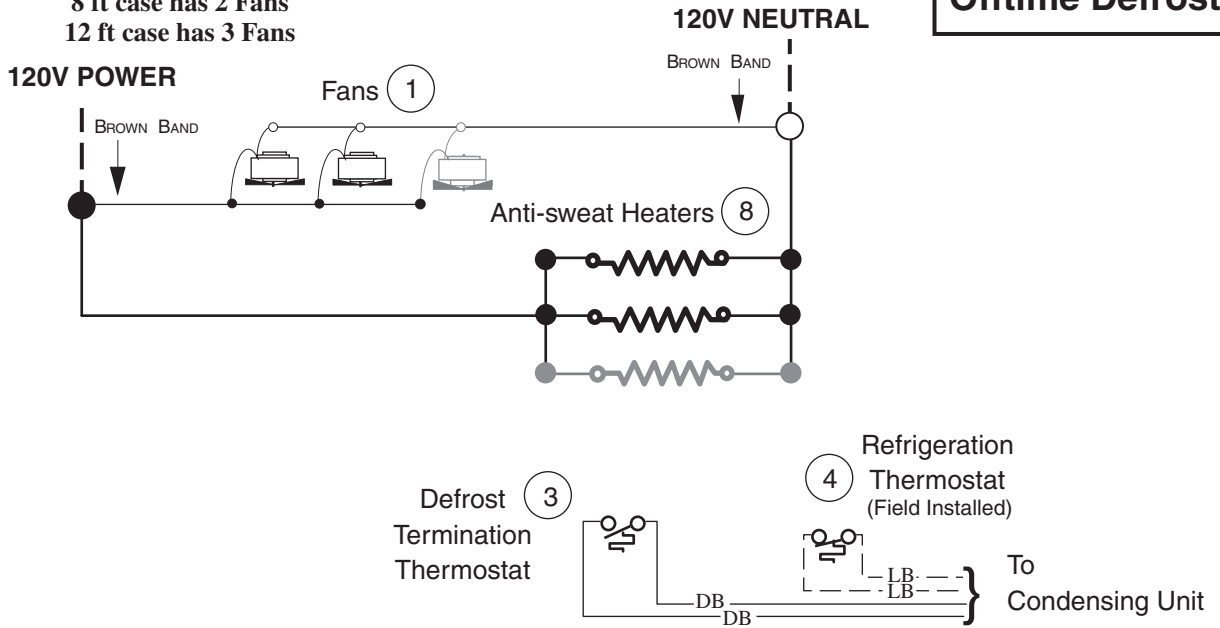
8 ft case has 2 Fans
12 ft case has 3 Fans

120V NEUTRAL

Offtime Defrost

120V POWER

Fans 1

BROWN BAND

BROWN BAND

Anti-sweat Heaters 8

Refrigeration Thermostat (Field Installed) 4

Defrost Termination Thermostat 3

LB

LB

To Condensing Unit

DB

DB